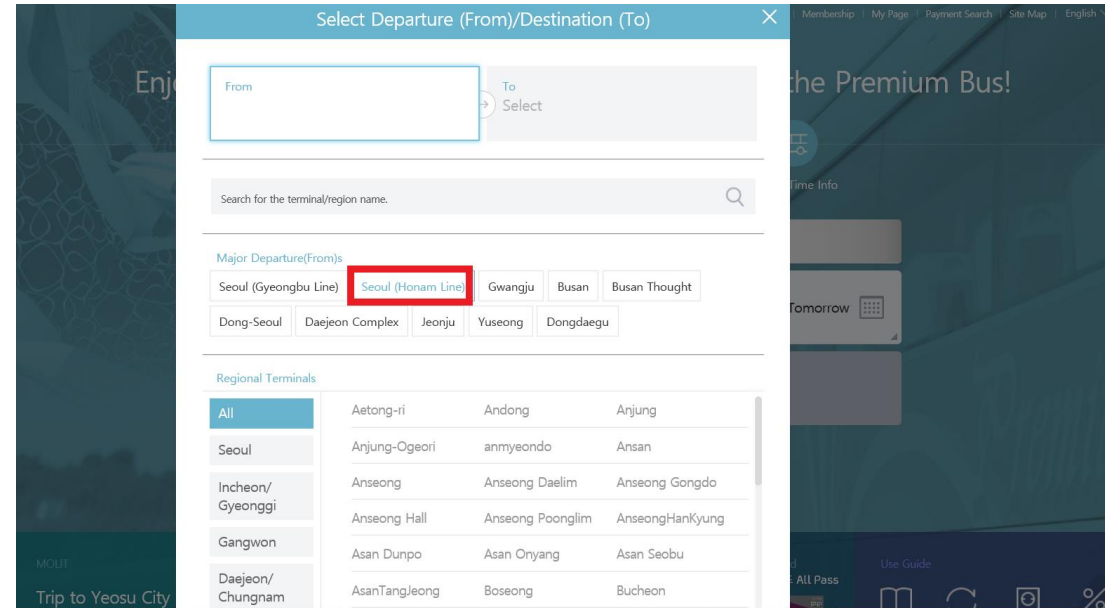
Membership | My Page | Payment Search | Site Map | English

Enj

the Premium Bus!

Time Info

Tomorrow

MOLIT

Trip to Yeosu City

All Pass

Use Guide

Select Departure (From)/Destination (To)

From

To
Select

Search for the terminal/region name.

Major Departure(From)s

Seoul (Gyeongbu Line) | Seoul (Honam Line) | Gwangju | Busan | Busan Thought

Dong-Seoul | Daejeon Complex | Jeonju | Yuseong | Dongdaegu

Regional Terminals

All

Seoul

Incheon/ Gyeonggi

Gangwon

Daejeon/ Chungnam

| | | |
|---|---|---|
| Aetong-ri | Andong | Anjung |
| Anjung-Ogeori | anmyeondo | Ansan |
| Anseong | Anseong Daelim | Anseong Gongdo |
| Anseong Hall | Anseong Poonglim | AnseongHanKyung |
| Asan Dunpo | Asan Onyang | Asan Seobu |
| AsanTangJeong | Boseong | Bucheon |